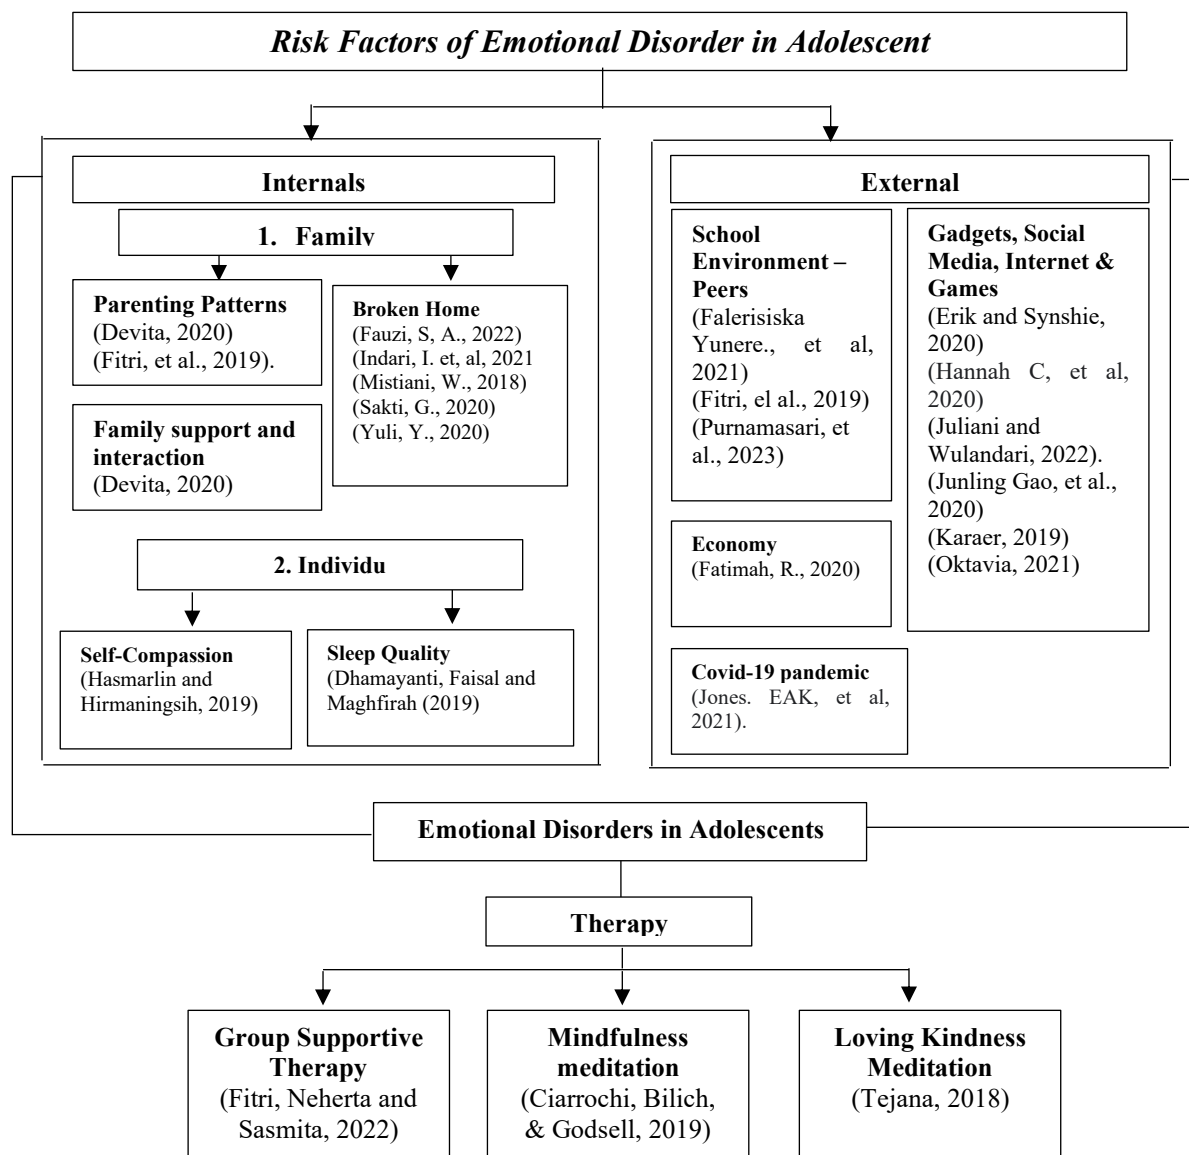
*Risk Factors of Emotional Disorder in Adolescent*

**Internals**

**1. Family**

**Parenting Patterns**
(Devita, 2020)
(Fitri, et al., 2019).

**Broken Home**
(Fauzi, S, A., 2022)
(Indari, I. et, al, 2021
(Mistiani, W., 2018)
(Sakti, G., 2020)
(Yuli, Y., 2020)

**Family support and interaction**
(Devita, 2020)

**2. Individu**

**Self-Compassion**
(Hasmarlin and Hirmaningsih, 2019)

**Sleep Quality**
(Dhamayanti, Faisal and Maghfirah (2019)

**External**

**School Environment – Peers**
(Falerisiska Yunere., et al, 2021)
(Fitri, el al., 2019)
(Purnamasari, et al., 2023)

**Gadgets, Social Media, Internet & Games**
(Erik and Synshie, 2020)
(Hannah C, et al, 2020)
(Juliani and Wulandari, 2022).
(Junling Gao, et al., 2020)
(Karaer, 2019)
(Oktavia, 2021)

**Economy**
(Fatimah, R., 2020)

**Covid-19 pandemic**
(Jones. EAK, et al, 2021).

**Emotional Disorders in Adolescents**

**Therapy**

**Group Supportive Therapy**
(Fitri, Neherta and Sasmita, 2022)

**Mindfulness meditation**
(Ciarrochi, Bilich, & Godsell, 2019)

**Loving Kindness Meditation**
(Tejana, 2018)